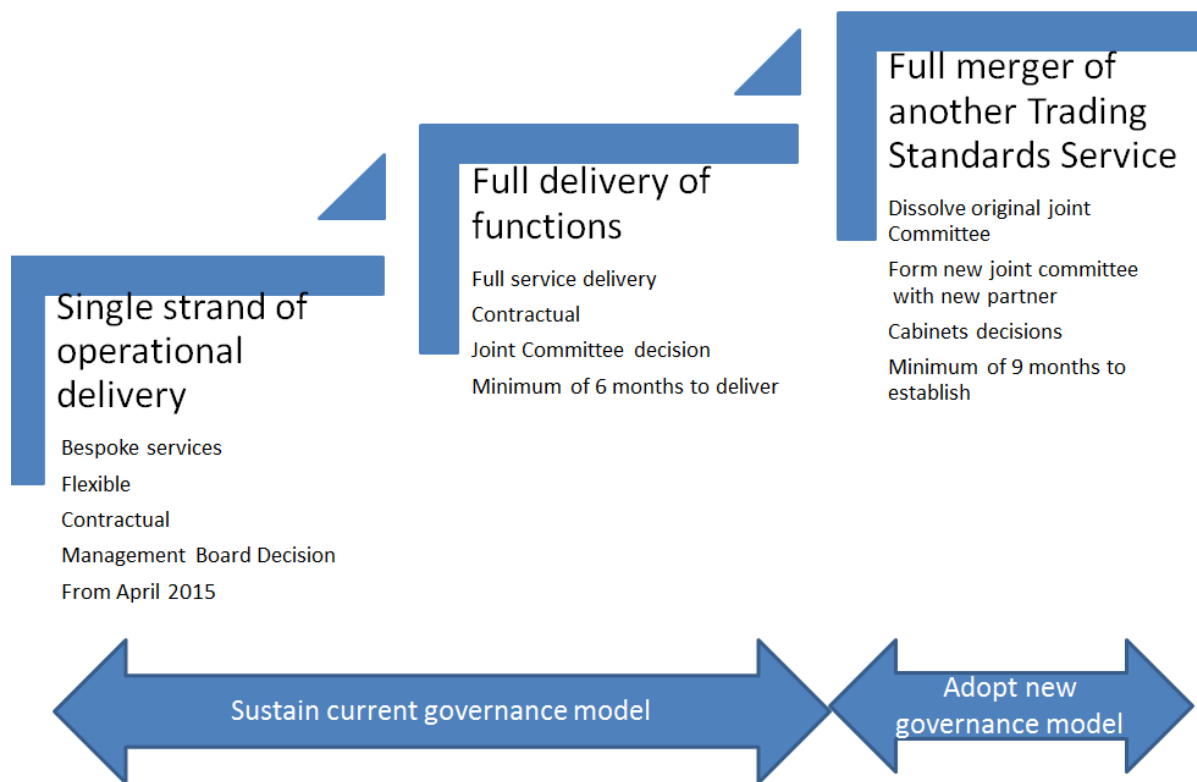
Single strand of operational delivery

Bespoke services

Flexible

Contractual

Management Board Decision

From April 2015

Full delivery of functions

Full service delivery

Contractual

Joint Committee decision

Minimum of 6 months to deliver

Full merger of another Trading Standards Service

Dissolve original joint Committee

Form new joint committee with new partner

Cabinets decisions

Minimum of 9 months to establish

Sustain current governance model

Adopt new governance model